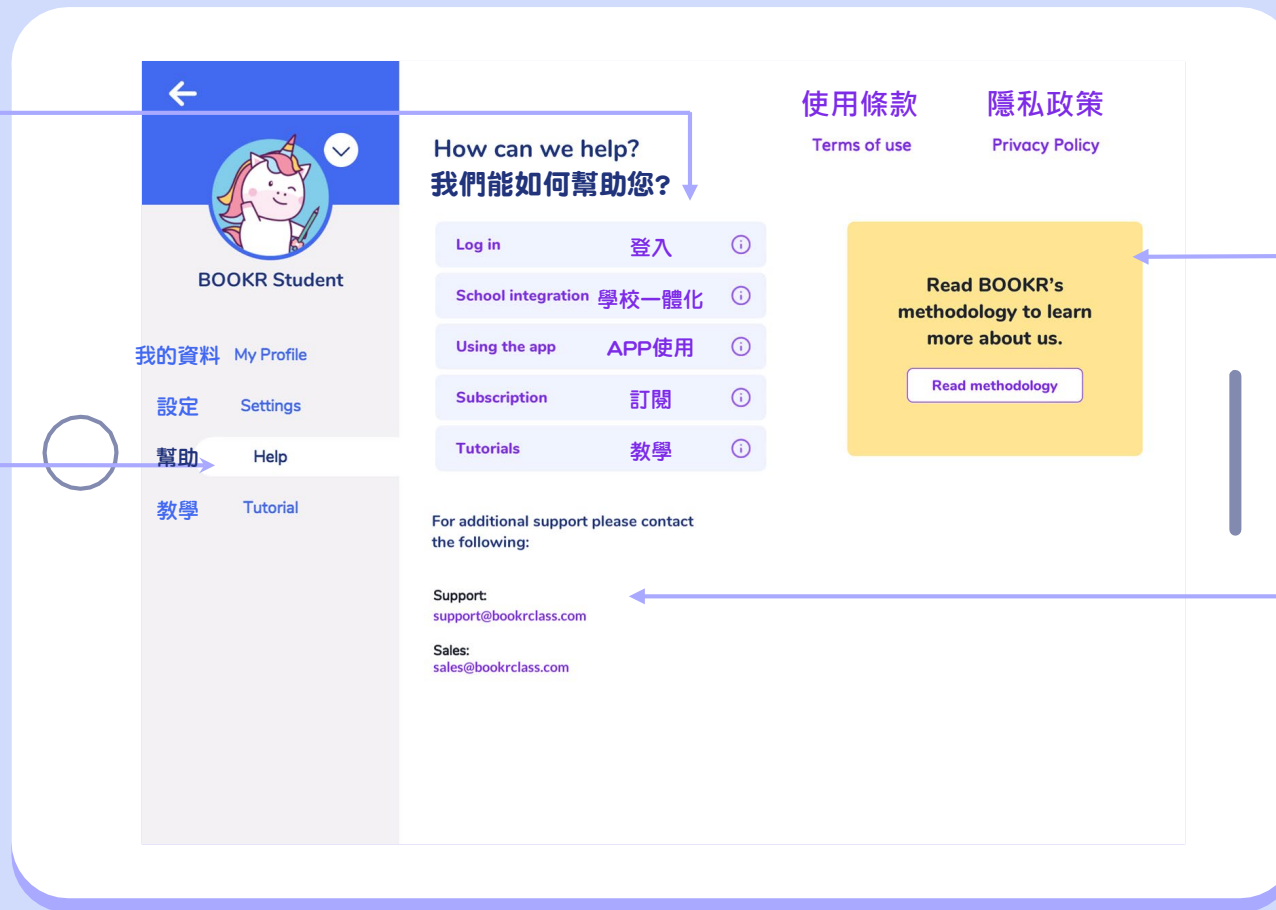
BOOKR Student

我的資料 My Profile

設定 Settings

幫助 Help

教學 Tutorial

使用條款
Terms of use

隱私政策
Privacy Policy

How can we help?
我們能如何幫助您?

Log in 登入

School integration 學校一體化

Using the app APP使用

Subscription 訂閱

Tutorials 教學

Read BOOKR's methodology to learn more about us.

Read methodology

For additional support please contact the following:

Support:
support@bookrclass.com

Sales:
sales@bookrclass.com